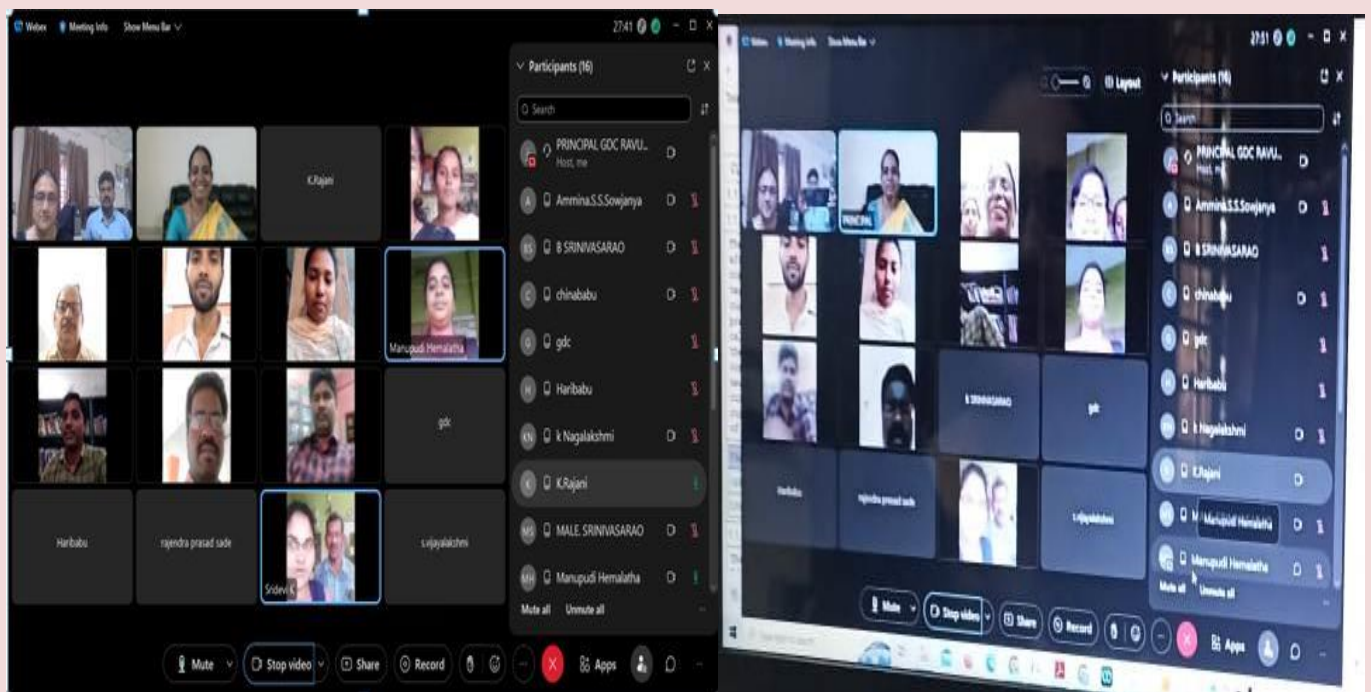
Webex Meeting Info Show Menu Bar

27:41

Participants (16)

Search

K.Rajani

Manupudi Hemalatha

gdc

Haribabu

rajendra prasad sade

Sridevi

s.vijayalakshmi

PRINCIPAL GDC RAVU...
Host, me

Ammina.S.S.Sowjanya

B SRINIVASARAO

chinababu

gdc

Haribabu

k Nagalakshmi

K.Rajani

MALE. SRINIVASARAO

Manupudi Hemalatha

Mute all Unmute all

Mute Stop video Share Record Apps

Webex Meeting Info Show Menu Bar

27:51

Layout

Participants (16)

Search

PRINCIPAL

k SRINIVASARAO

gdc

Haribabu

rajendra prasad sade

s.vijayalakshmi

PRINCIPAL GDC RAVU...
Host, me

Ammina.S.S.Sowjanya

B SRINIVASARAO

chinababu

gdc

Haribabu

k Nagalakshmi

K.Rajani

Manupudi Hemalatha

Manupudi Hemalatha

Mute all Unmute all

Mute Stop video Share Record Apps